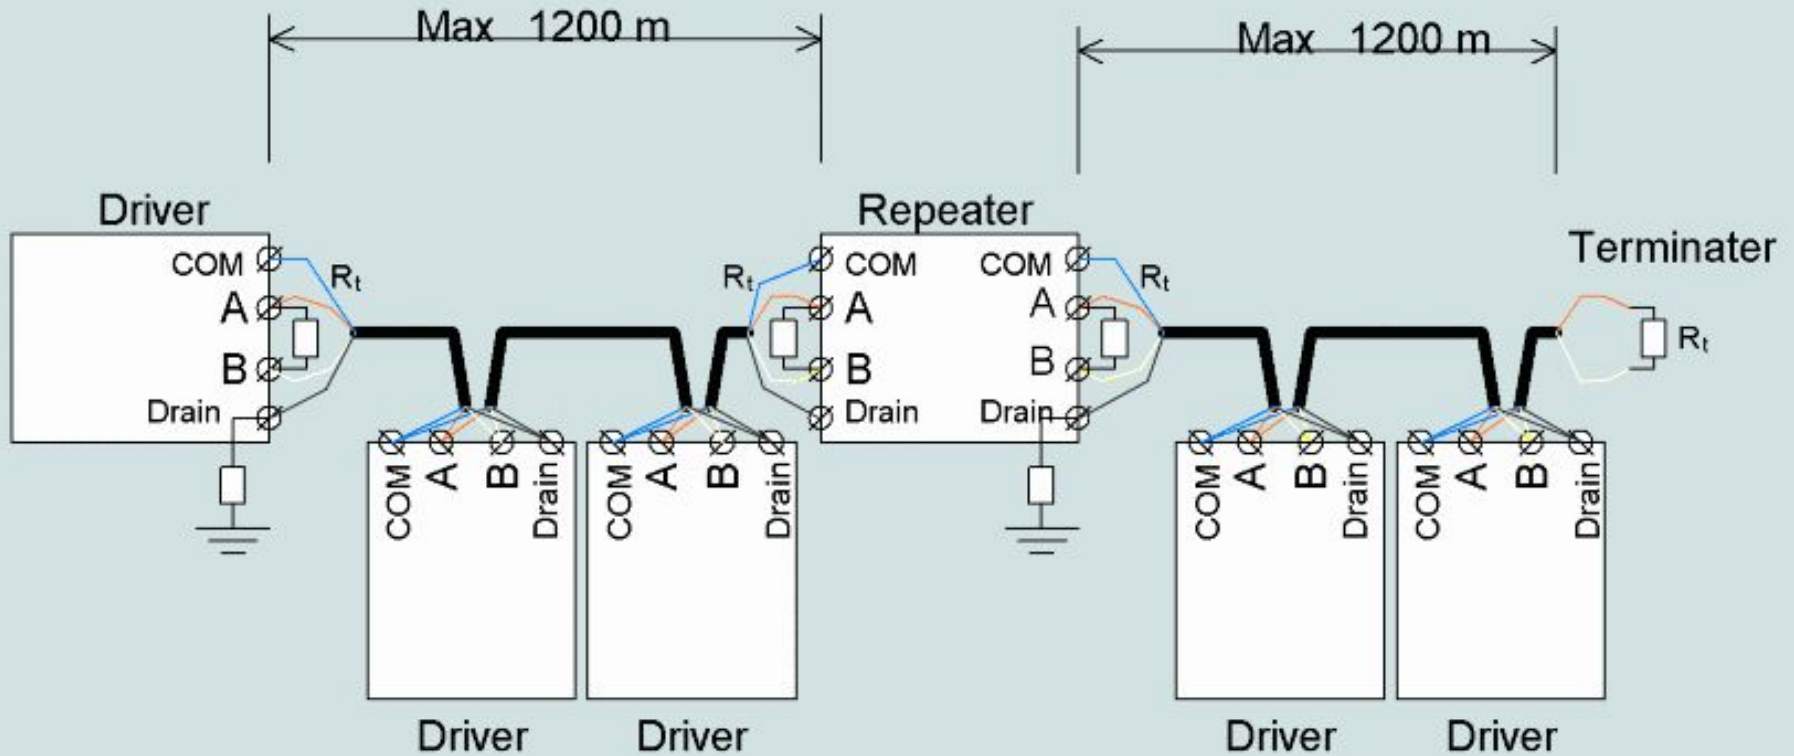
Max 1200 m

Max 1200 m

Driver

COM

A

B

Drain

$R_t$

Repeater

$R_t$

COM

A

B

Drain

COM

A

B

Drain

$R_t$

Terminater

$R_t$

COM A B Drain

COM A B Drain

COM A B Drain

COM A B Drain

Driver

Driver

Driver

Driver